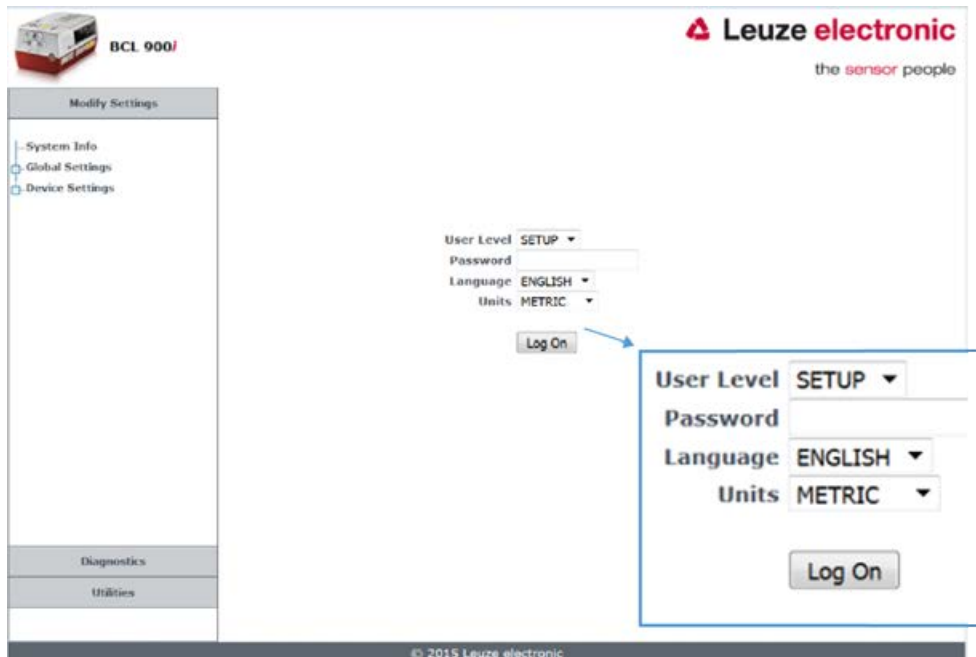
BCL 900i

Leuze electronic

the sensor people

Modify Settings

System Info
Global Settings
Device Settings

User Level SETUP
Password
Language ENGLISH
Units METRIC

Log On

User Level SETUP
Password
Language ENGLISH
Units METRIC

Log On

Diagnostics
Utilities

© 2015 Leuze electronic